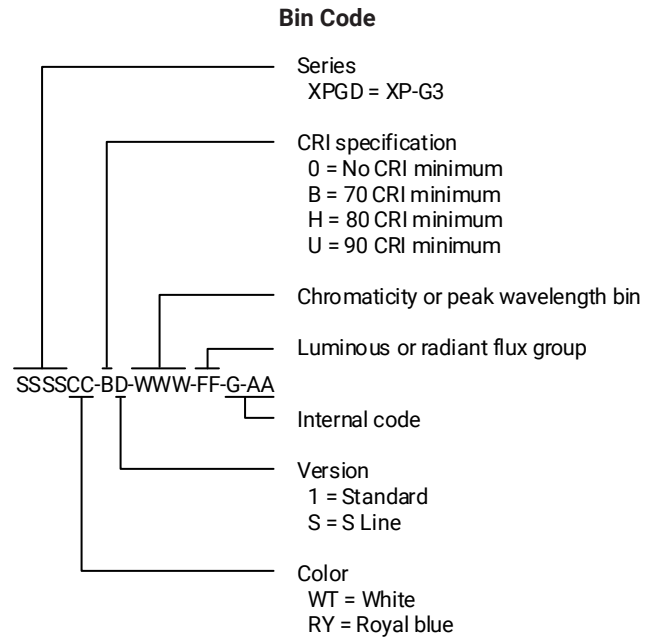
Bin Code

Series
XPGD = XP-G3

CRI specification
0 = No CRI minimum
B = 70 CRI minimum
H = 80 CRI minimum
U = 90 CRI minimum

Chromaticity or peak wavelength bin

Luminous or radiant flux group

SSSSCC-BD-WWW-FF-G-AA

Internal code

Version
1 = Standard
S = S Line

Color
WT = White
RY = Royal blue